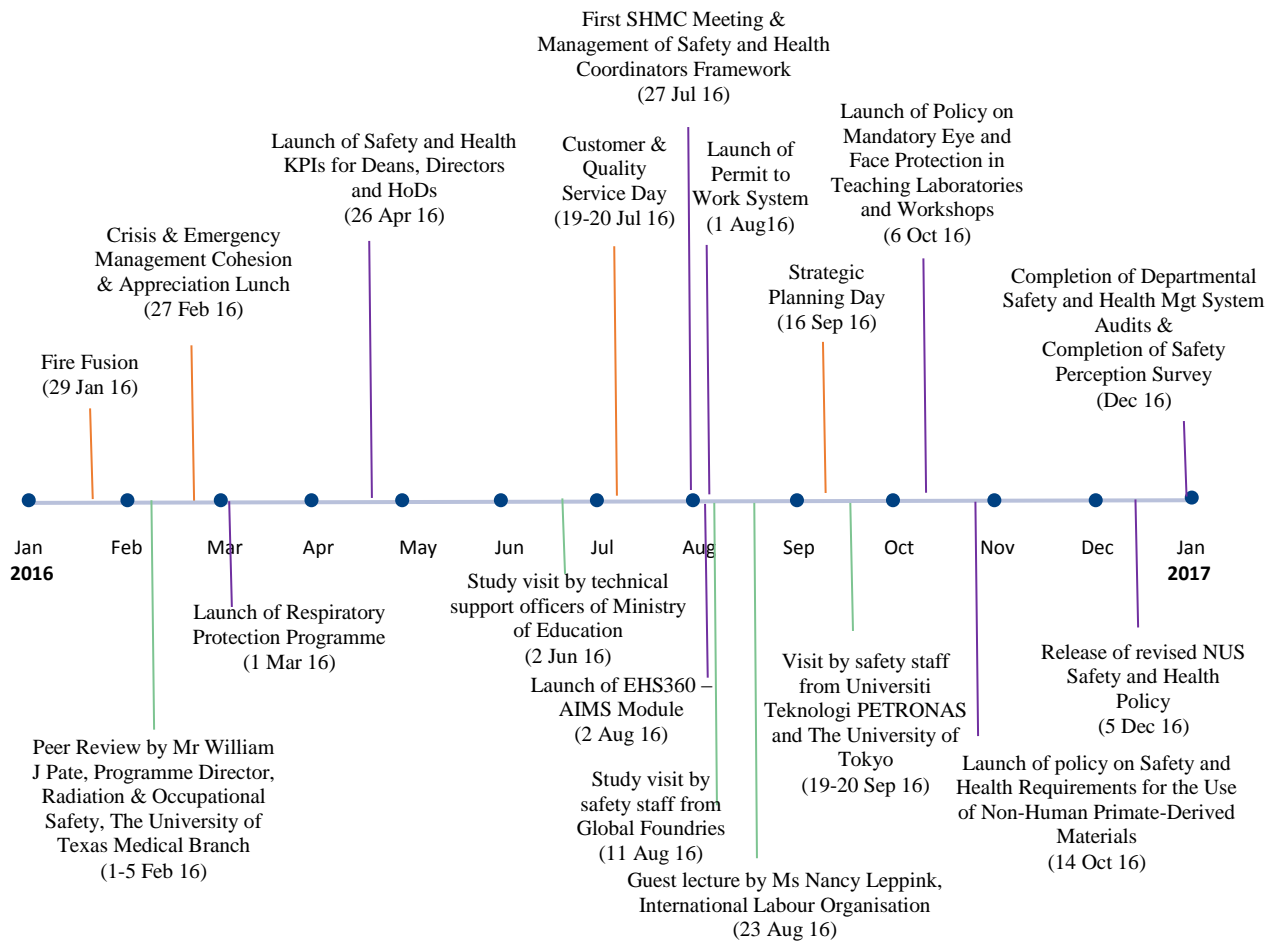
First SHMC Meeting & Management of Safety and Health Coordinators Framework
(27 Jul 16)

Launch of Safety and Health KPIs for Deans, Directors and HoDs
(26 Apr 16)

Customer & Quality Service Day
(19-20 Jul 16)

Launch of Permit to Work System
(1 Aug16)

Launch of Policy on Mandatory Eye and Face Protection in Teaching Laboratories and Workshops
(6 Oct 16)

Crisis & Emergency Management Cohesion & Appreciation Lunch
(27 Feb 16)

Strategic Planning Day
(16 Sep 16)

Completion of Departmental Safety and Health Mgt System Audits & Completion of Safety Perception Survey
(Dec 16)

Fire Fusion
(29 Jan 16)

Jan
2016

Feb

Mar

Apr

May

Jun

Jul

Aug

Sep

Oct

Nov

Dec

Jan
2017

Launch of Respiratory Protection Programme
(1 Mar 16)

Study visit by technical support officers of Ministry of Education
(2 Jun 16)

Launch of EHS360 – AIMS Module
(2 Aug 16)

Visit by safety staff from Universiti Teknologi PETRONAS and The University of Tokyo
(19-20 Sep 16)

Release of revised NUS Safety and Health Policy
(5 Dec 16)

Peer Review by Mr William J Pate, Programme Director, Radiation & Occupational Safety, The University of Texas Medical Branch
(1-5 Feb 16)

Study visit by safety staff from Global Foundries
(11 Aug 16)

Launch of policy on Safety and Health Requirements for the Use of Non-Human Primate-Derived Materials
(14 Oct 16)

Guest lecture by Ms Nancy Leppink, International Labour Organisation
(23 Aug 16)